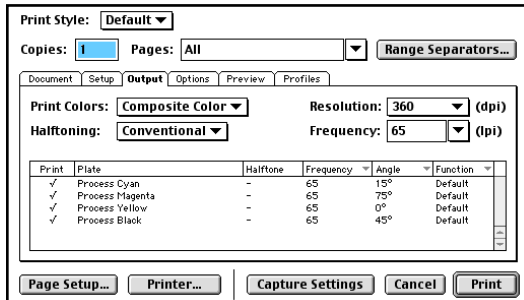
Print Style: Default

Copies: 1 Pages: All Range Separators...

Document Setup Output Options Preview Profiles

Print Colors: Composite Color Resolution: 360 (dpi)

Halftoning: Conventional Frequency: 65 (lpi)

| Print | Plate | Halftone | Frequency | Angle | Function |
|---|---|---|---|---|---|
| √ | Process Cyan | - | 65 | 15° | Default |
| √ | Process Magenta | - | 65 | 75° | Default |
| √ | Process Yellow | - | 65 | 0° | Default |
| √ | Process Black | - | 65 | 45° | Default |

Page Setup... Printer... Capture Settings Cancel Print